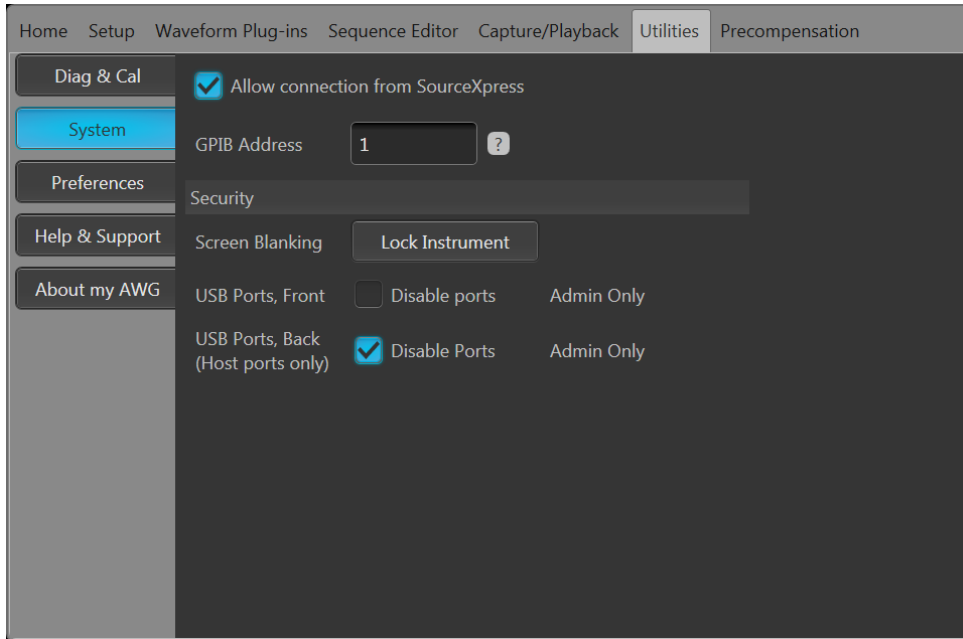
Home Setup Waveform Plug-ins Sequence Editor Capture/Playback Utilities Precompensation

Diag & Cal

System

Preferences

Help & Support

About my AWG

Allow connection from SourceXpress

GPIB Address 1 ?

Security

Screen Blanking Lock Instrument

USB Ports, Front Disable ports Admin Only

USB Ports, Back (Host ports only) Disable Ports Admin Only